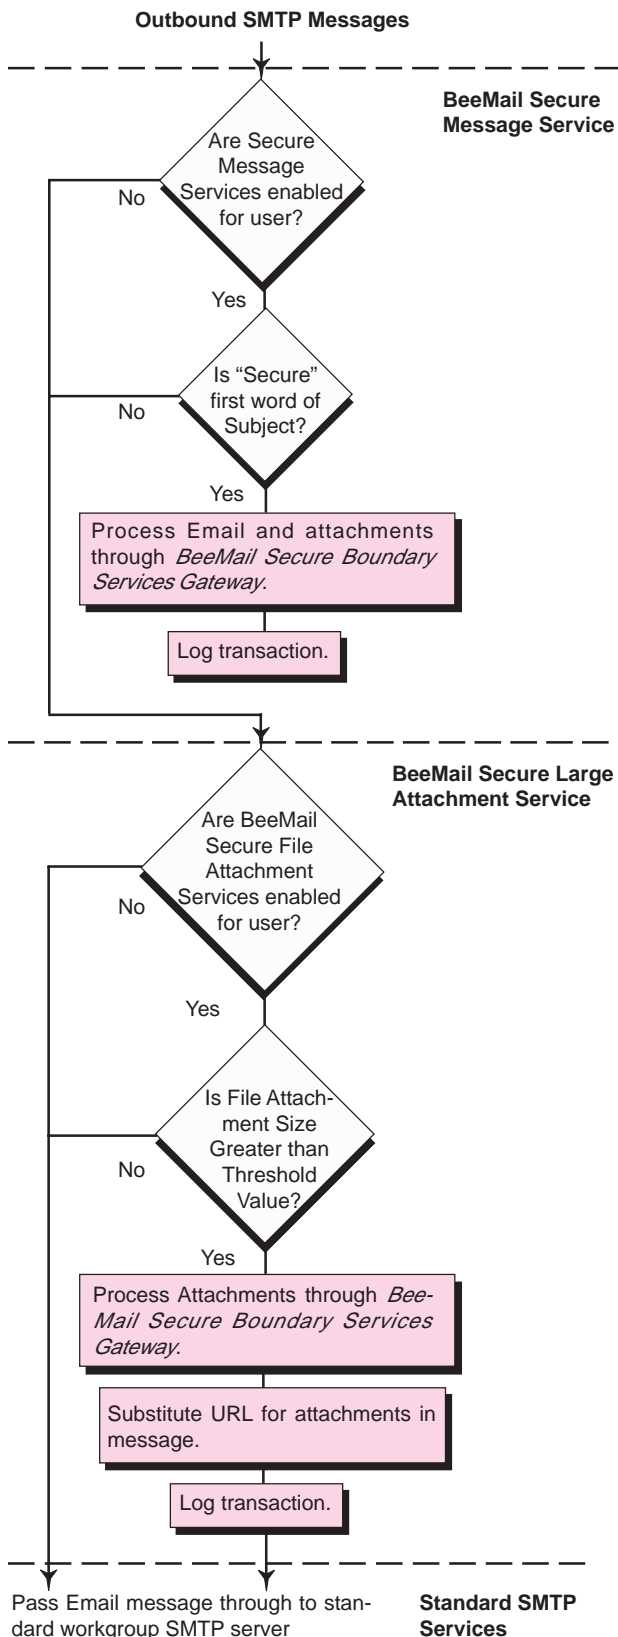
Outbound SMTP Messages

BeeMail Secure Message Service

Are Secure Message Services enabled for user?

No

Yes

Is "Secure" first word of Subject?

No

Yes

Process Email and attachments through *BeeMail Secure Boundary Services Gateway*.

Log transaction.

BeeMail Secure Large Attachment Service

Are BeeMail Secure File Attachment Services enabled for user?

No

Yes

Is File Attachment Size Greater than Threshold Value?

No

Yes

Process Attachments through *BeeMail Secure Boundary Services Gateway*.

Substitute URL for attachments in message.

Log transaction.

Pass Email message through to standard workgroup SMTP server

Standard SMTP Services